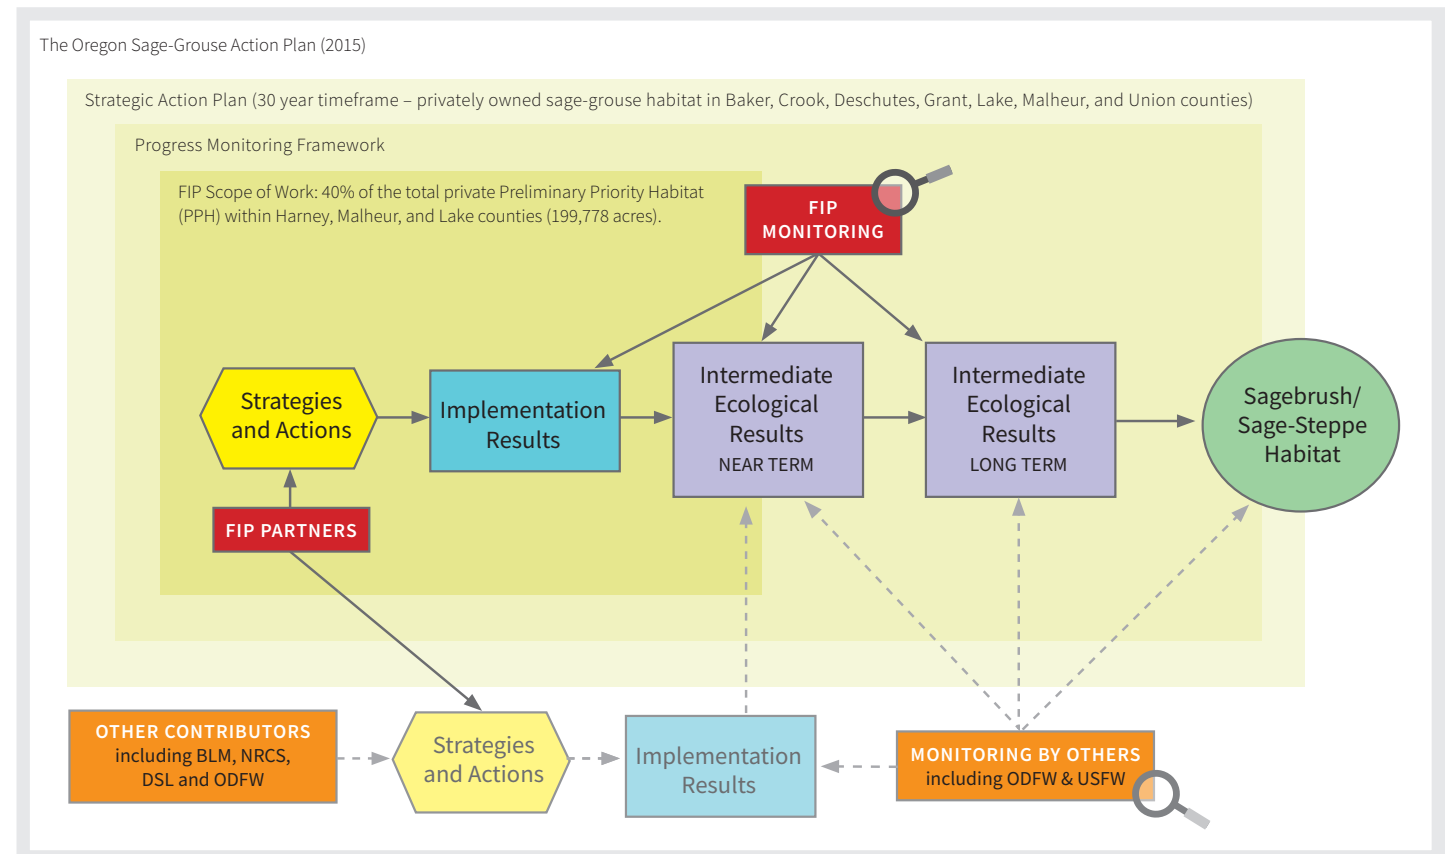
The Oregon Sage-Grouse Action Plan (2015)

Strategic Action Plan (30 year timeframe – privately owned sage-grouse habitat in Baker, Crook, Deschutes, Grant, Lake, Malheur, and Union counties)

Progress Monitoring Framework

FIP Scope of Work: 40% of the total private Preliminary Priority Habitat (PPH) within Harney, Malheur, and Lake counties (199,778 acres).

FIP MONITORING

Strategies and Actions

Implementation Results

Intermediate Ecological Results NEAR TERM

Intermediate Ecological Results LONG TERM

Sagebrush/ Sage-Steppe Habitat

FIP PARTNERS

OTHER CONTRIBUTORS including BLM, NRCS, DSL and ODFW

Strategies and Actions

Implementation Results

MONITORING BY OTHERS including ODFW & USFW